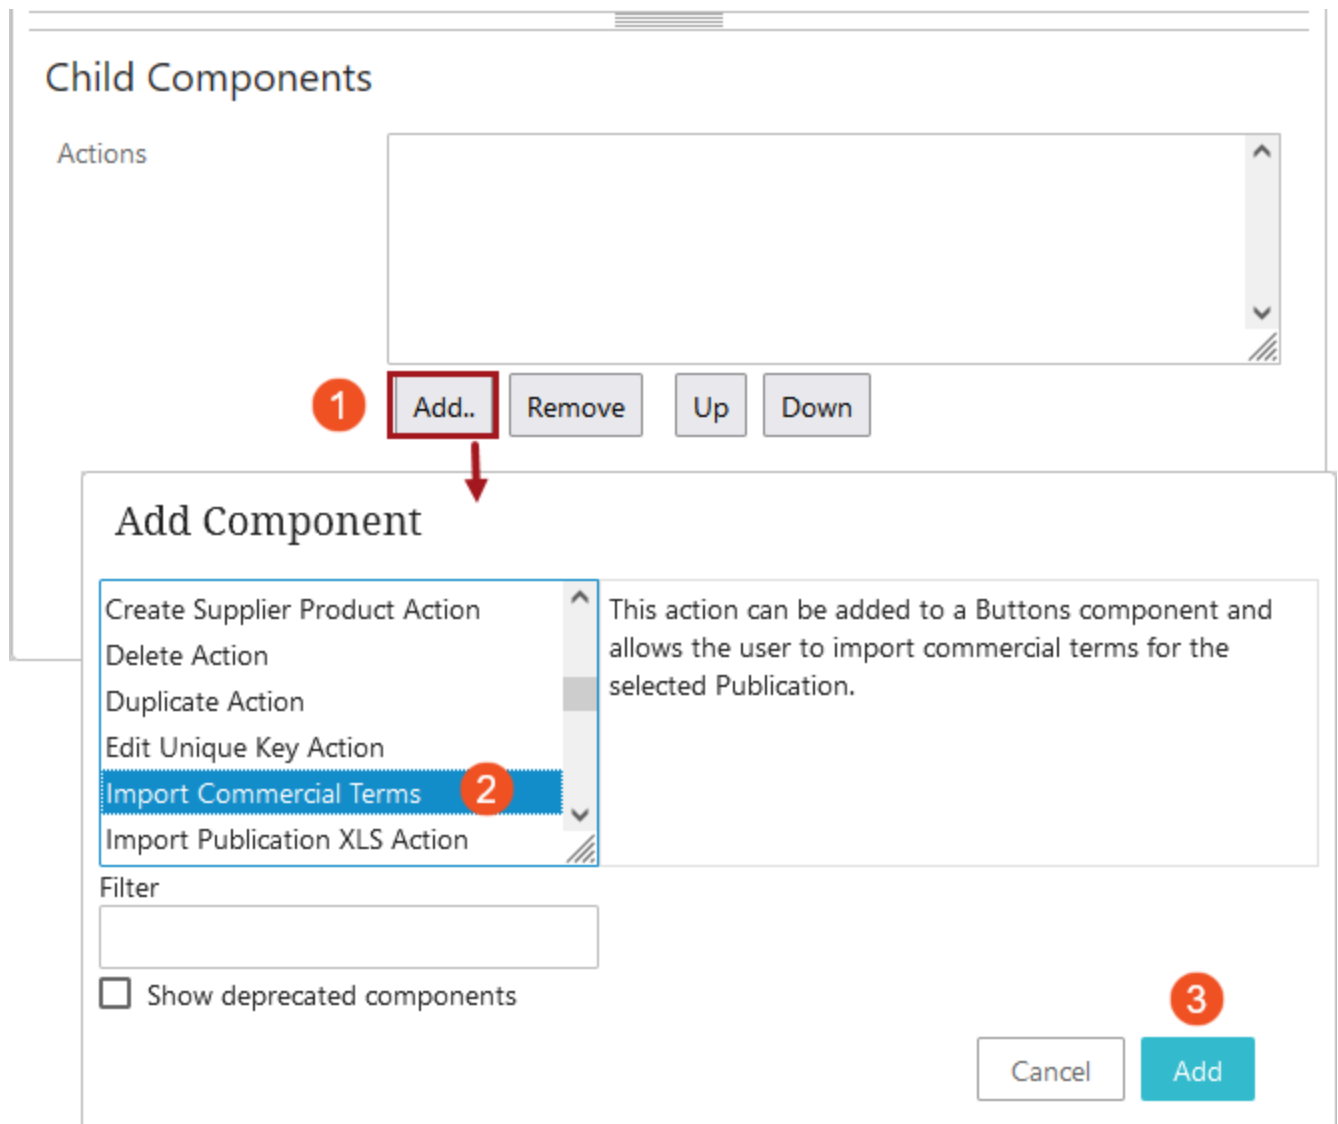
Child Components

Actions

1 Add.. Remove Up Down

Add Component

Create Supplier Product Action
Delete Action
Duplicate Action
Edit Unique Key Action
Import Commercial Terms 2
Import Publication XLS Action

This action can be added to a Buttons component and allows the user to import commercial terms for the selected Publication.

Filter

Show deprecated components

3

Cancel Add